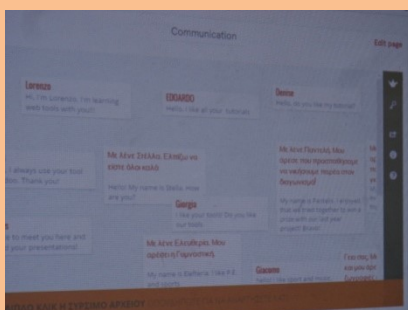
Communication

Edit page

Lorenzo
Hi, I'm Lorenzo, I'm learning web tools with you!

EDOARDO
Hello, I like all your tutorials

Denise
Hello, do you like my tutorial?

I always use your tool ... Thank you!

Με λένε Στέλλα. Ελπίζω να είστε όλοι καλά
Hello! My name is Stella. How are you?

Giorgia
I like your tools! Do you like our tools

Με λένε Παντελή. Μου αρέσει πολύ... να ...
My name is Pantelis. I ... that we ... together to ... a ... with you ... project. Bravo!

... to meet you here and ... your presentations

Με λένε Ελισάβετ. Μου αρέσει η ...
My name is Ελισάβετ. I like it ... and ...

Giacomo
Hello, I like ... and ...

I ... you ...